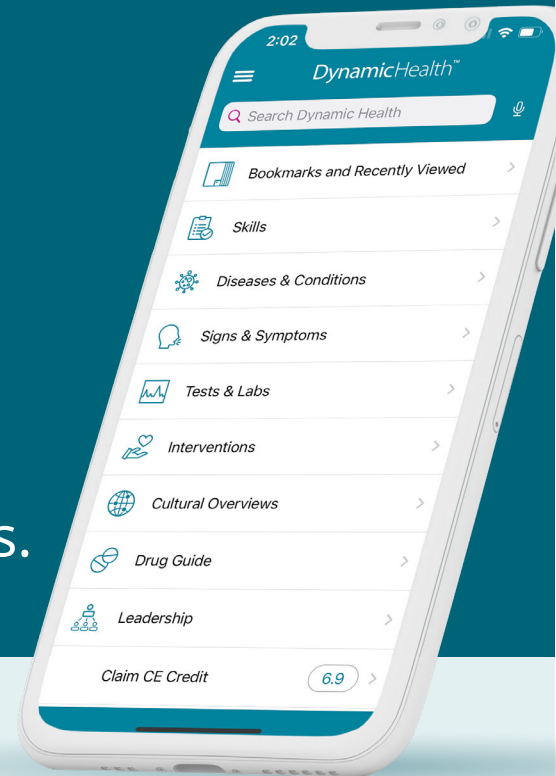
s.

2:02

DynamicHealth™

Search Dynamic Health

Bookmarks and Recently Viewed

Skills

Diseases & Conditions

Signs & Symptoms

Tests & Labs

Interventions

Cultural Overviews

Drug Guide

Leadership

Claim CE Credit 6.9